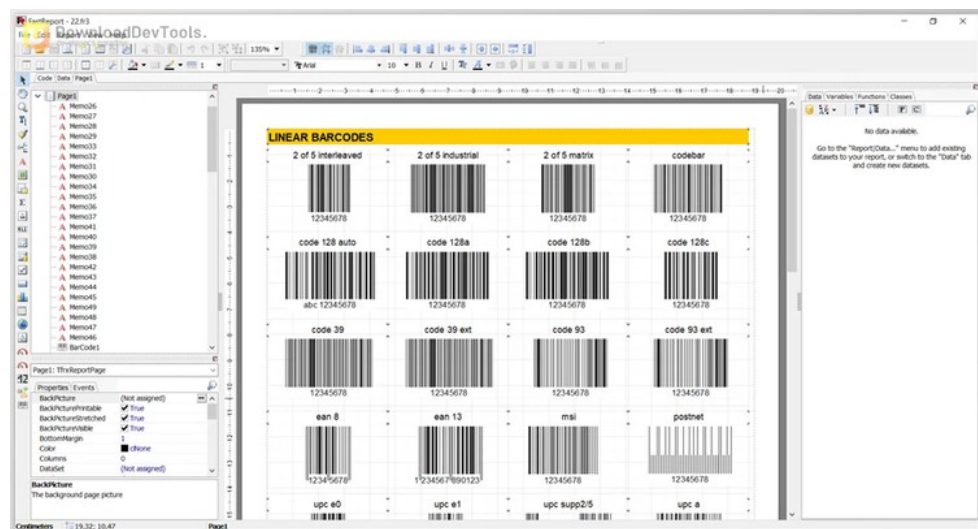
FastReport - 22.fr3
File Edit DownloadDevTools.
135%
Arial
10
Code Data Page1
Page1
Memo26
Memo27
Memo28
Memo29
Memo33
Memo32
Memo31
Memo30
Memo34
Memo35
Memo36
Memo37
Memo41
Memo40
Memo39
Memo38
Memo42
Memo43
Memo44
Memo45
Memo49
Memo48
Memo47
Memo46
BarCode1
Page1: TfrxReportPage
Properties Events
| BackPicture | (Not assigned) |
|---|---|
| BackPicturePrintable | True |
| BackPictureStretched | True |
| BackPictureVisible | True |
| BottomMargin | 1 |
| Color | clNone |
| Columns | 0 |
| DataSet | (Not assigned) |
BackPicture
The background page picture
LINEAR BARCODES
2 of 5 interleaved
12345678
2 of 5 industrial
12345678
2 of 5 matrix
12345678
codebar
12345678
code 128 auto
abc 12345678
code 128a
12345678
code 128b
12345678
code 128c
12345678
code 39
12345678
code 39 ext
12345678
code 93
12345678
code 93 ext
12345678
ean 8
12345678
ean 13
1234567890123
msi
12345678
postnet
12345678
upc e0
upc e1
upc supp2/5
upc a
Data Variables Functions Classes
No data available.
Go to the "Report|Data..." menu to add existing datasets to your report, or switch to the "Data" tab and create new datasets.
Centimeters 19.32; 10.47 Page1